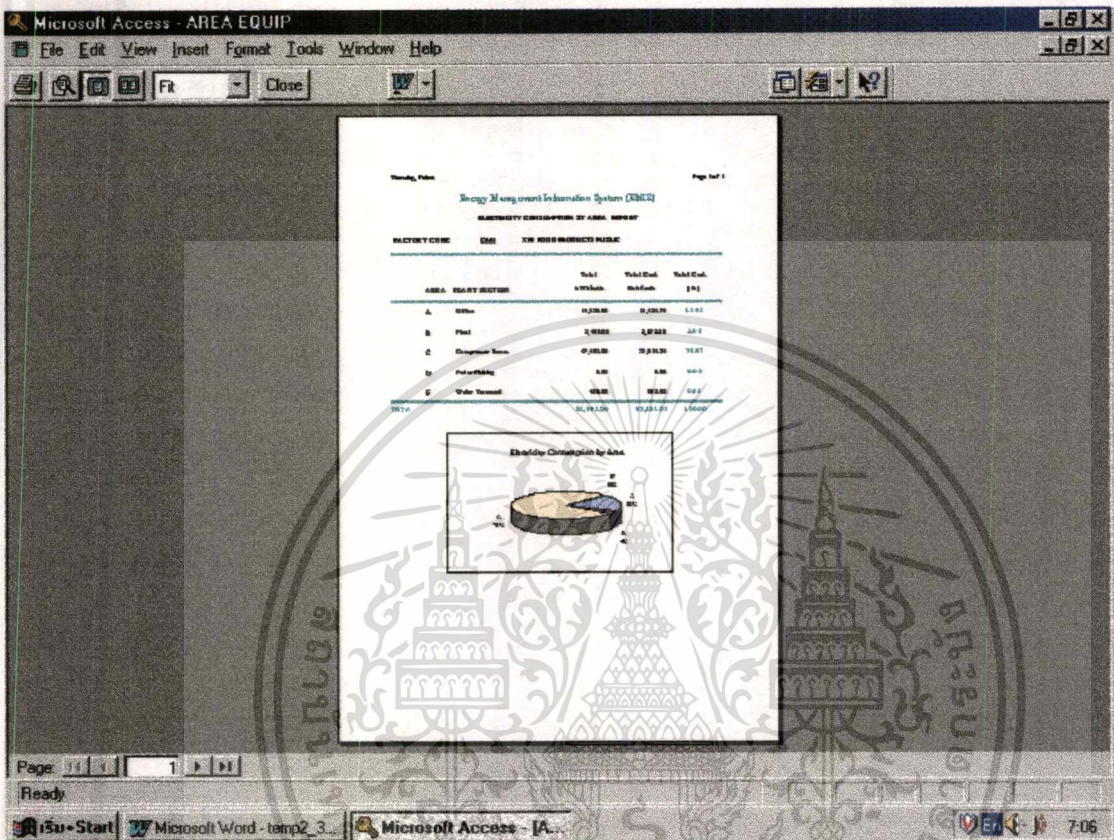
Microsoft Access - AREA EQUIP
File Edit View Insert Format Tools Window Help
Fit Close

Page 1 of 1

Energy Management Information System (EMIS)

ELECTRICITY CONSUMPTION BY AREA REPORT

FACTORY CODE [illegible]

| AREA | PLANT SECTION | Total kWh/mth | Total Cost Baht/mth | Total Cost [%] |
|---|---|---|---|---|
| A | Office | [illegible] | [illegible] | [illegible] |
| B | Plant | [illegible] | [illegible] | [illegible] |
| C | Compressor Room | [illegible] | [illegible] | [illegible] |
| D | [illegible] | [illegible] | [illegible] | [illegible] |
| E | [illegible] | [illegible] | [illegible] | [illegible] |
| TOTAL | | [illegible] | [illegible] | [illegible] |

Electricity Consumption by Area

Page: 1
Ready
เริ่ม Start Microsoft Word - temp2_3... Microsoft Access - [A... 7:06